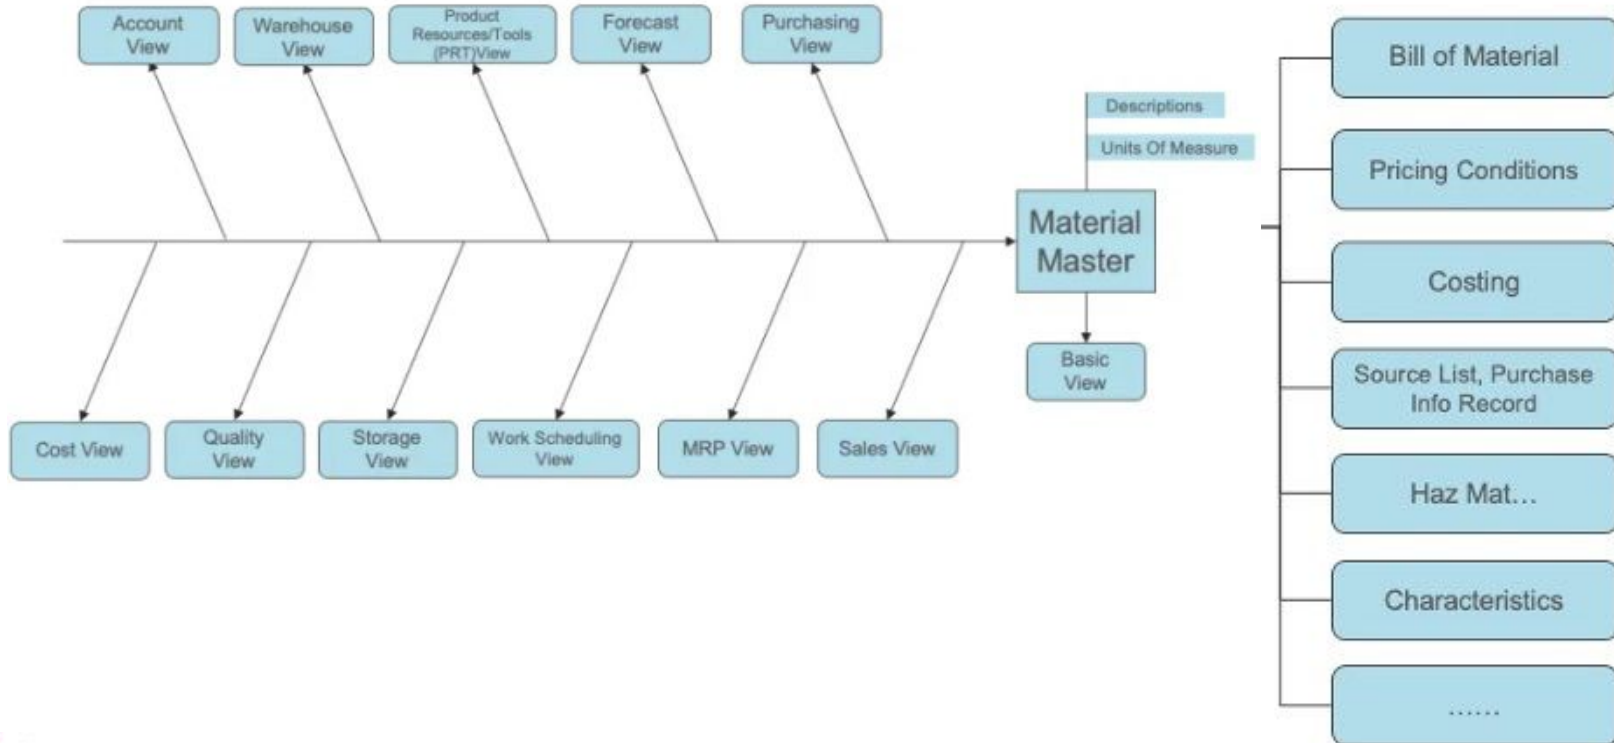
Account View

Warehouse View

Product Resources/Tools (PRT)View

Forecast View

Purchasing View

Descriptions

Units Of Measure

Material Master

Basic View

Cost View

Quality View

Storage View

Work Scheduling View

MRP View

Sales View

Bill of Material

Pricing Conditions

Costing

Source List, Purchase Info Record

Haz Mat...

Characteristics

......